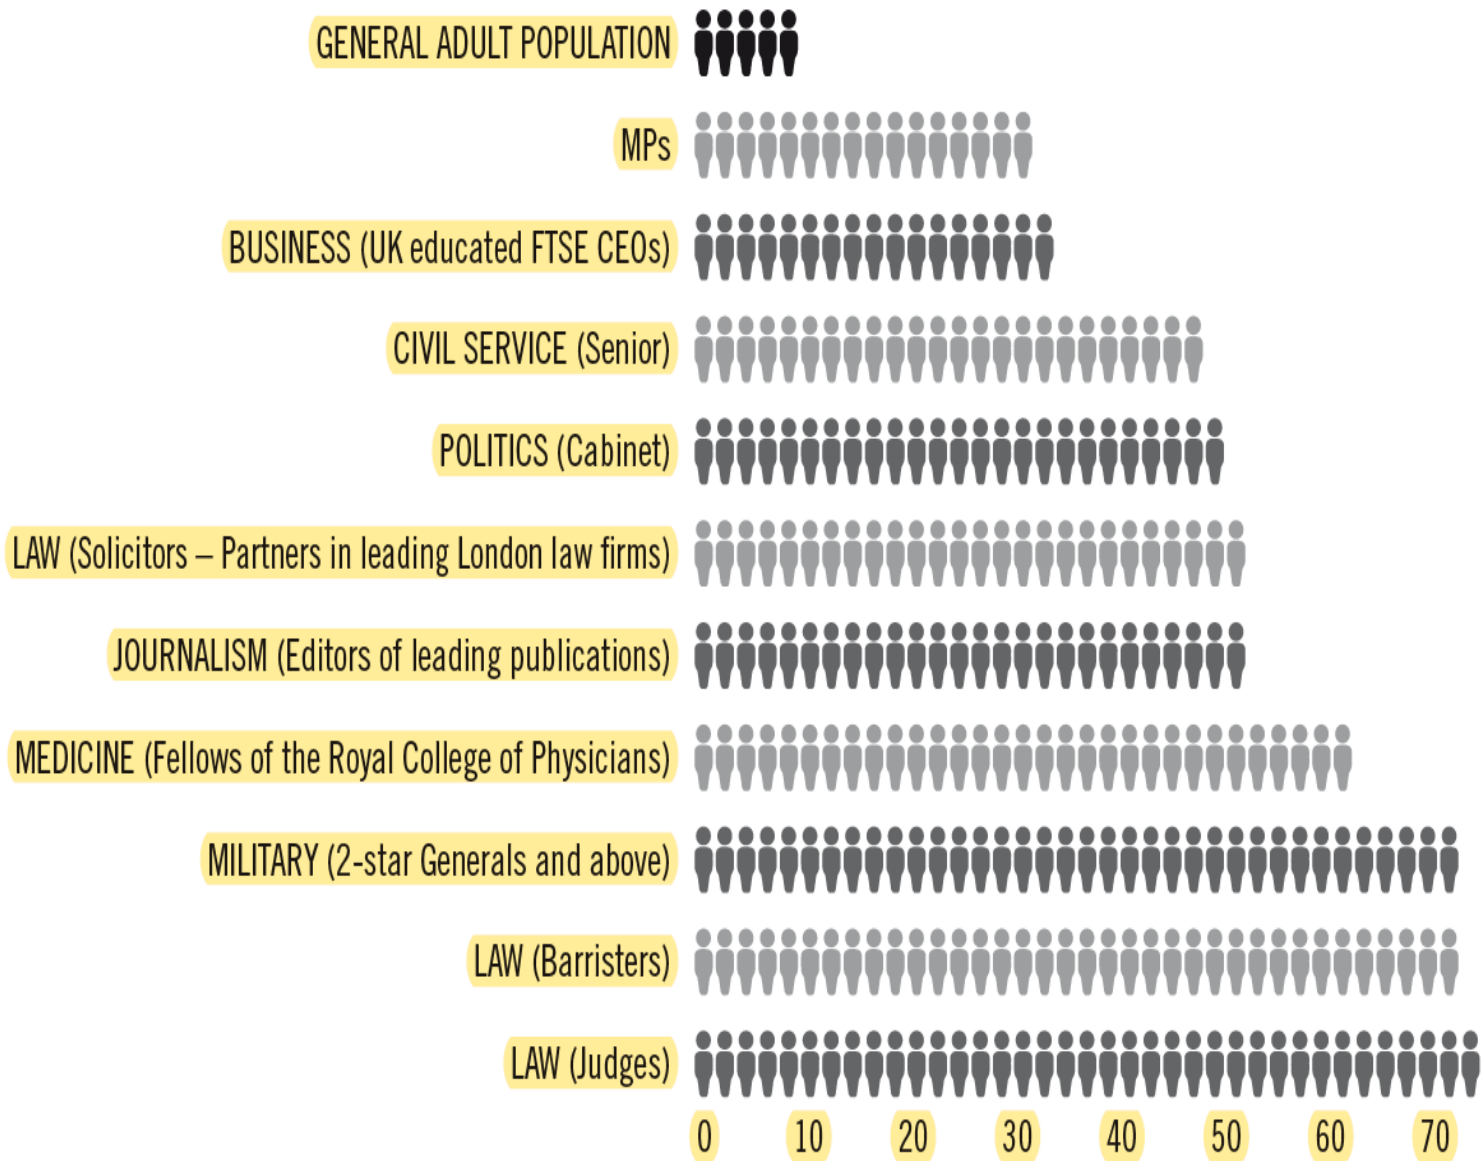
GENERAL ADULT POPULATION

MPs

BUSINESS (UK educated FTSE CEOs)

CIVIL SERVICE (Senior)

POLITICS (Cabinet)

LAW (Solicitors – Partners in leading London law firms)

JOURNALISM (Editors of leading publications)

MEDICINE (Fellows of the Royal College of Physicians)

MILITARY (2-star Generals and above)

LAW (Barristers)

LAW (Judges)

0 10 20 30 40 50 60 70